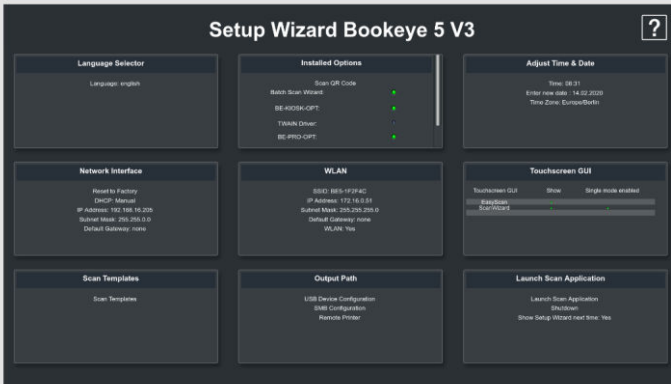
Setup Wizard Bookeye 5 V3

?

Language Selector

Language: english

Installed Options

Scan QR Code
Batch Scan Wizard:
BE-KIOSK-OPT:
TWAIN Driver:
BE-PRO-OPT:

Adjust Time & Date

Time: 08:31
Enter new date : 14.02.2020
Time Zone: Europe/Berlin

Network Interface

Reset to Factory
DHCP: Manual
IP Address: 192.168.16.205
Subnet Mask: 255.255.0.0
Default Gateway: none

WLAN

SSID: BE5-1F2F4C
IP Address: 172.16.0.01
Subnet Mask: 255.255.255.0
Default Gateway: none
WLAN: Yes

Touchscreen GUI

| Touchscreen GUI | Show | Single mode enabled |
|---|---|---|
| EasyScan | | |
| ScanWizard | | |

Scan Templates

Scan Templates

Output Path

USB Device Configuration
SMB Configuration
Remote Printer

Launch Scan Application

Launch Scan Application
Shutdown
Show Setup Wizard next time: Yes